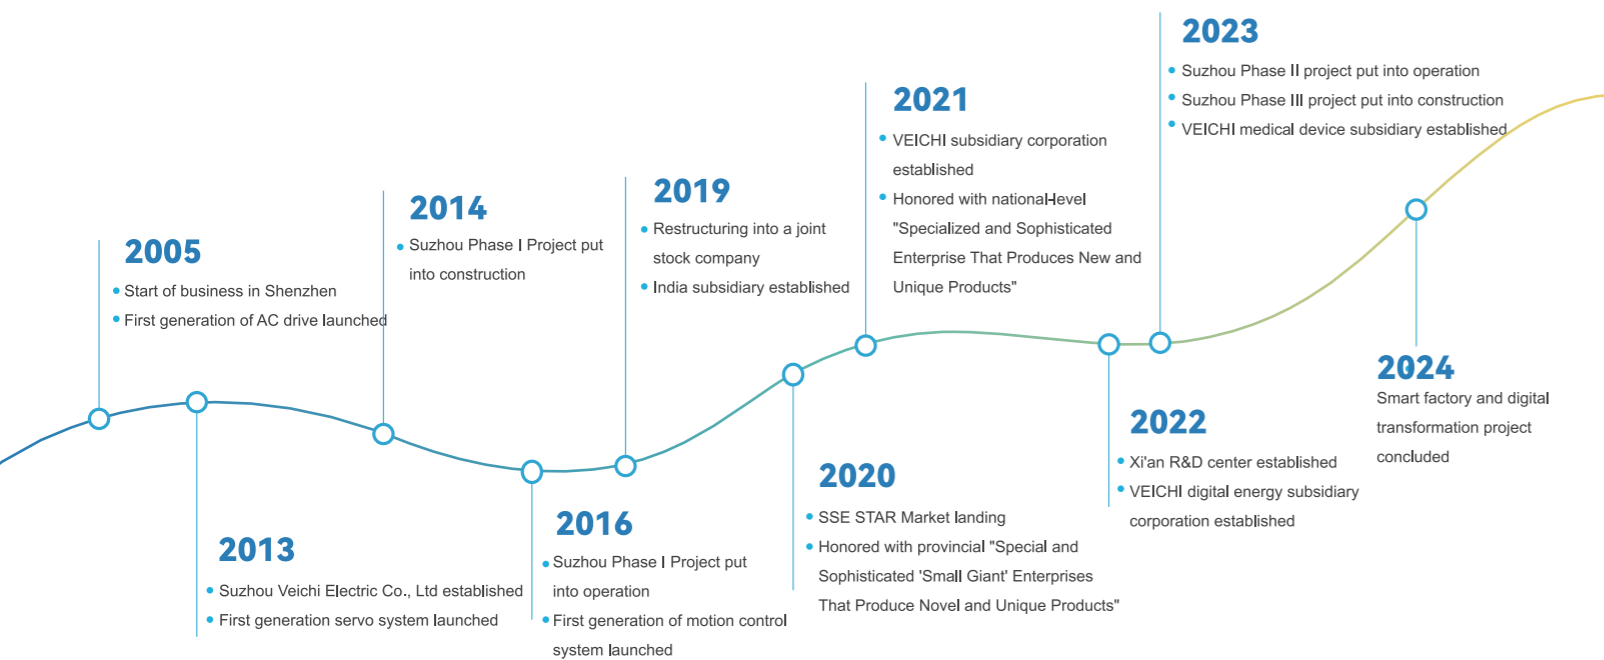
2005
• Start of business in Shenzhen
• First generation of AC drive launched

2013
• Suzhou Veichi Electric Co., Ltd established
• First generation servo system launched

2014
• Suzhou Phase I Project put into construction

2016
• Suzhou Phase I Project put into operation
• First generation of motion control system launched

2019
• Restructuring into a joint stock company
• India subsidiary established

2020
• SSE STAR Market landing
• Honored with provincial "Special and Sophisticated 'Small Giant' Enterprises That Produce Novel and Unique Products"

2021
• VEICHI subsidiary corporation established
• Honored with national-level "Specialized and Sophisticated Enterprise That Produces New and Unique Products"

2022
• Xi'an R&D center established
• VEICHI digital energy subsidiary corporation established

2023
• Suzhou Phase II project put into operation
• Suzhou Phase III project put into construction
• VEICHI medical device subsidiary established

2024
Smart factory and digital transformation project concluded